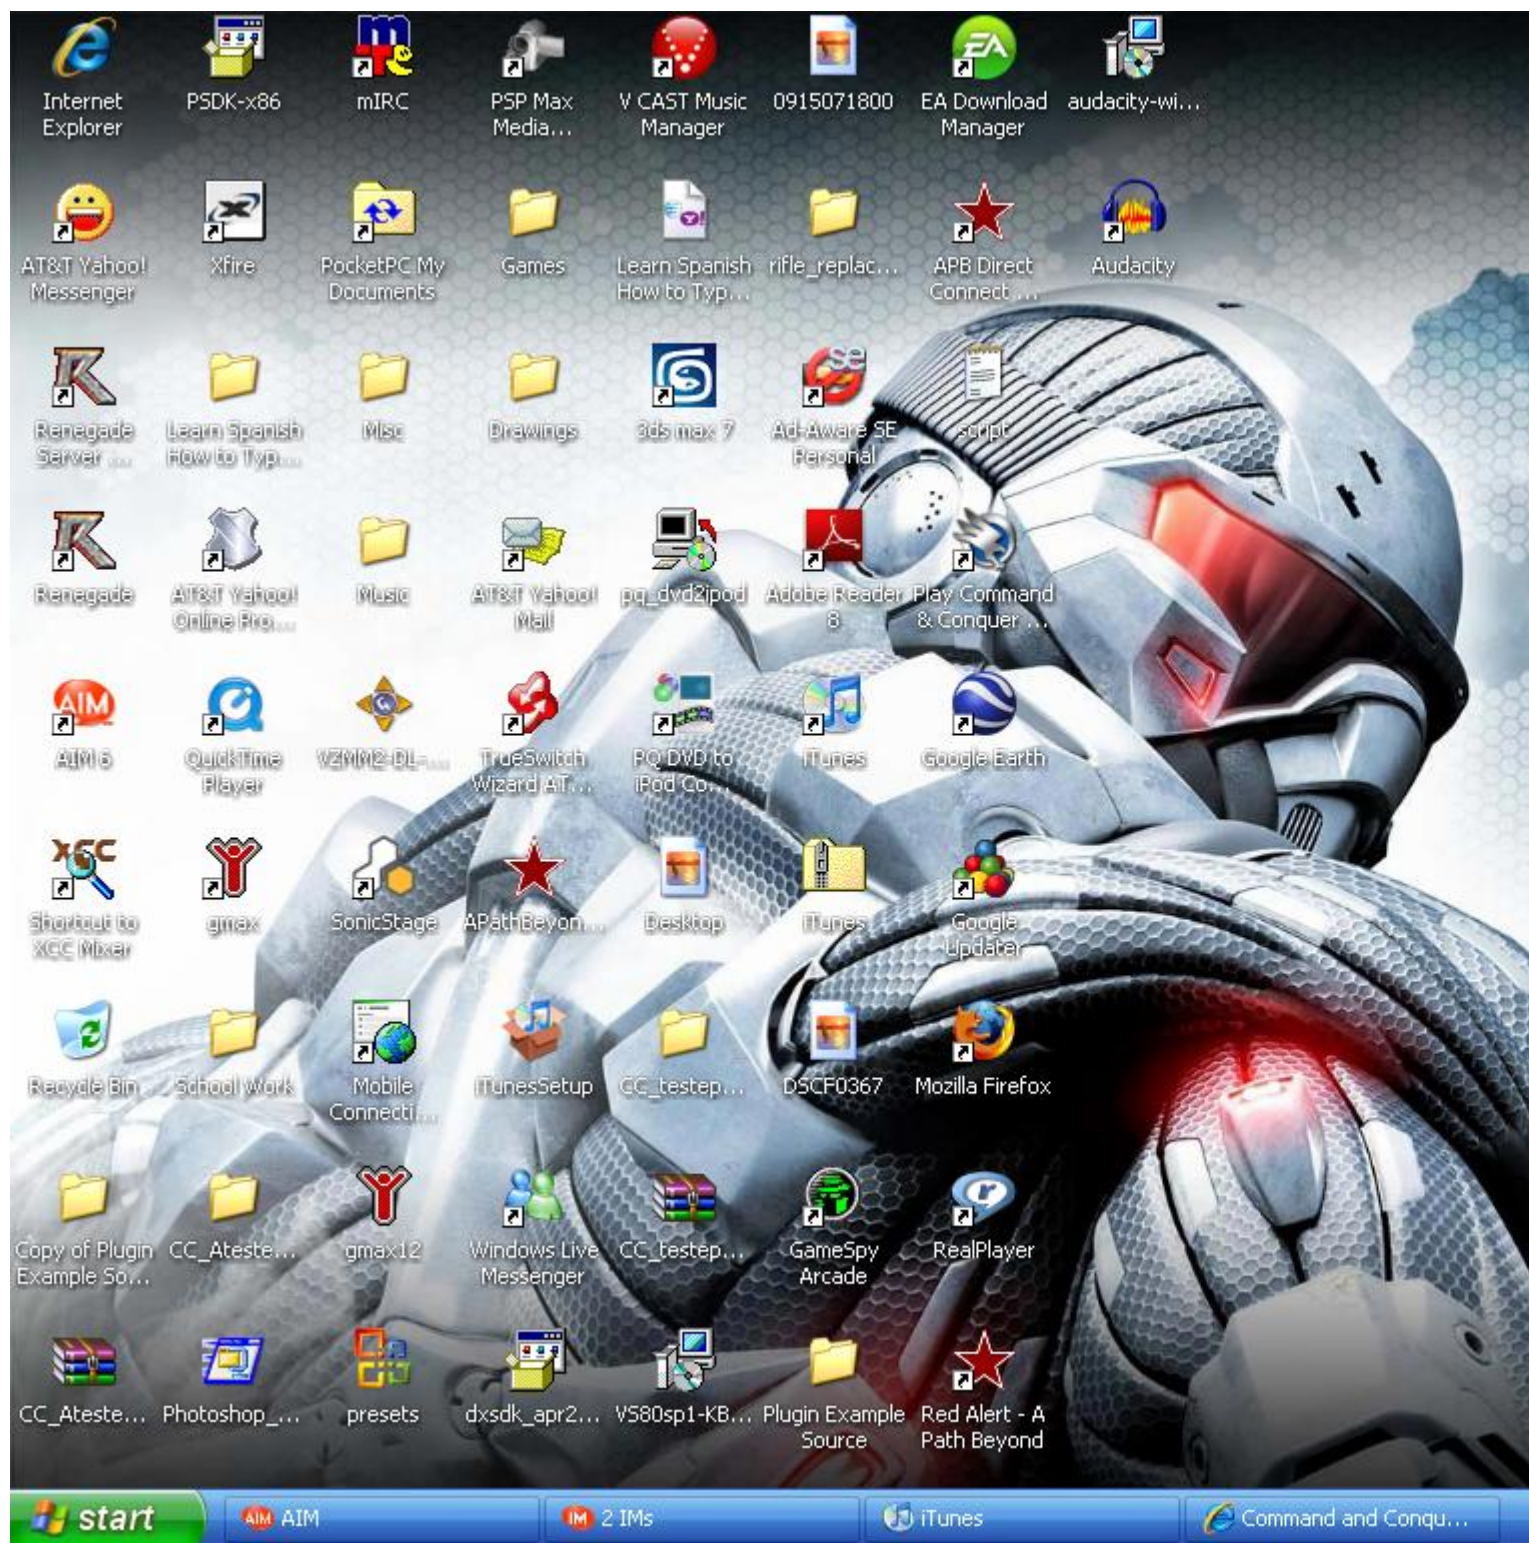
Internet Explorer
PSDK-x86
mIRC
PSP Max Media...
V CAST Music Manager
0915071800
EA Download Manager
audacity-wi...

AT&T Yahoo! Messenger
Xfire
PocketPC My Documents
Games
Learn Spanish How to Typ...
rifle_replac...
APB Direct Connect ...
Audacity

Renegade Server ...
Learn Spanish How to Typ...
Misc
Drawings
3ds max 7
Ad-Aware SE Personal
script

Renegade
AT&T Yahoo! Online Pro...
Music
AT&T Yahoo! Mail
pq_dvd2ipod
Adobe Reader 8
Play Command & Conquer ...

AIM 6
QuickTime Player
VZMM2-DL-...
TrueSwitch Wizard AT...
PQ DVD to iPod Co...
iTunes
Google Earth

Shortcut to XGC Mixer
gmax
SonicStage
APathBeyon...
Desktop
iTunes
Google Updater

Recycle Bin
School Work
Mobile Connecti...
iTunesSetup
CC_testep...
DSCF0367
Mozilla Firefox

Copy of Plugin Example So...
CC_Ateste...
gmax12
Windows Live Messenger
CC_testep...
GameSpy Arcade
RealPlayer

CC_Ateste...
Photoshop_...
presets
dxsdk_apr2...
VS80sp1-KB...
Plugin Example Source
Red Alert - A Path Beyond

start
AIM
2 IMs
iTunes
Command and Conqu...